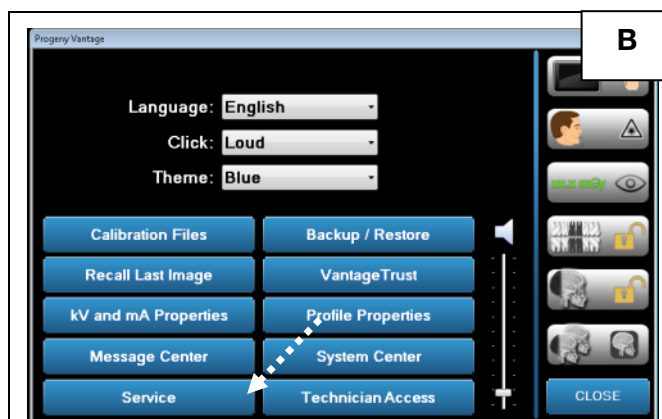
Progeny Vantage

B

Language: English

Click: Loud

Theme: Blue

Calibration Files

Backup / Restore

Recall Last Image

VantageTrust

kV and mA Properties

Profile Properties

Message Center

System Center

Service

Technician Access

xx.x mGy

CLOSE